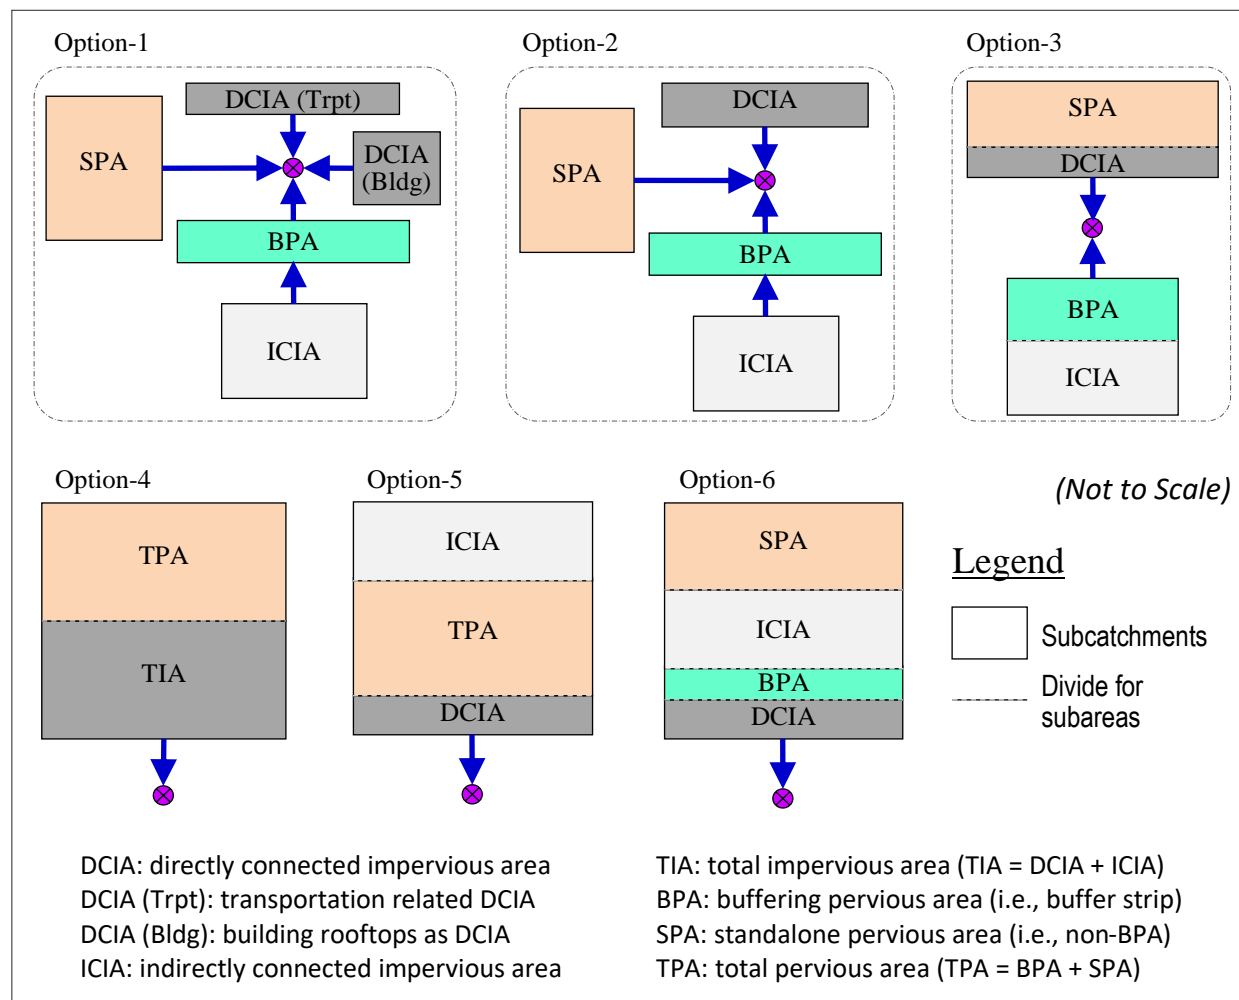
Option-1

DCIA (Trpt)

SPA

DCIA (Bldg)

BPA

ICIA

Option-2

DCIA

SPA

BPA

ICIA

Option-3

SPA

DCIA

BPA

ICIA

Option-4

TPA

TIA

Option-5

ICIA

TPA

DCIA

Option-6

SPA

ICIA

BPA

DCIA

(Not to Scale)

Legend

Subcatchments

Divide for subareas

DCIA: directly connected impervious area
DCIA (Trpt): transportation related DCIA
DCIA (Bldg): building rooftops as DCIA
ICIA: indirectly connected impervious area

TIA: total impervious area (TIA = DCIA + ICIA)
BPA: buffering pervious area (i.e., buffer strip)
SPA: standalone pervious area (i.e., non-BPA)
TPA: total pervious area (TPA = BPA + SPA)